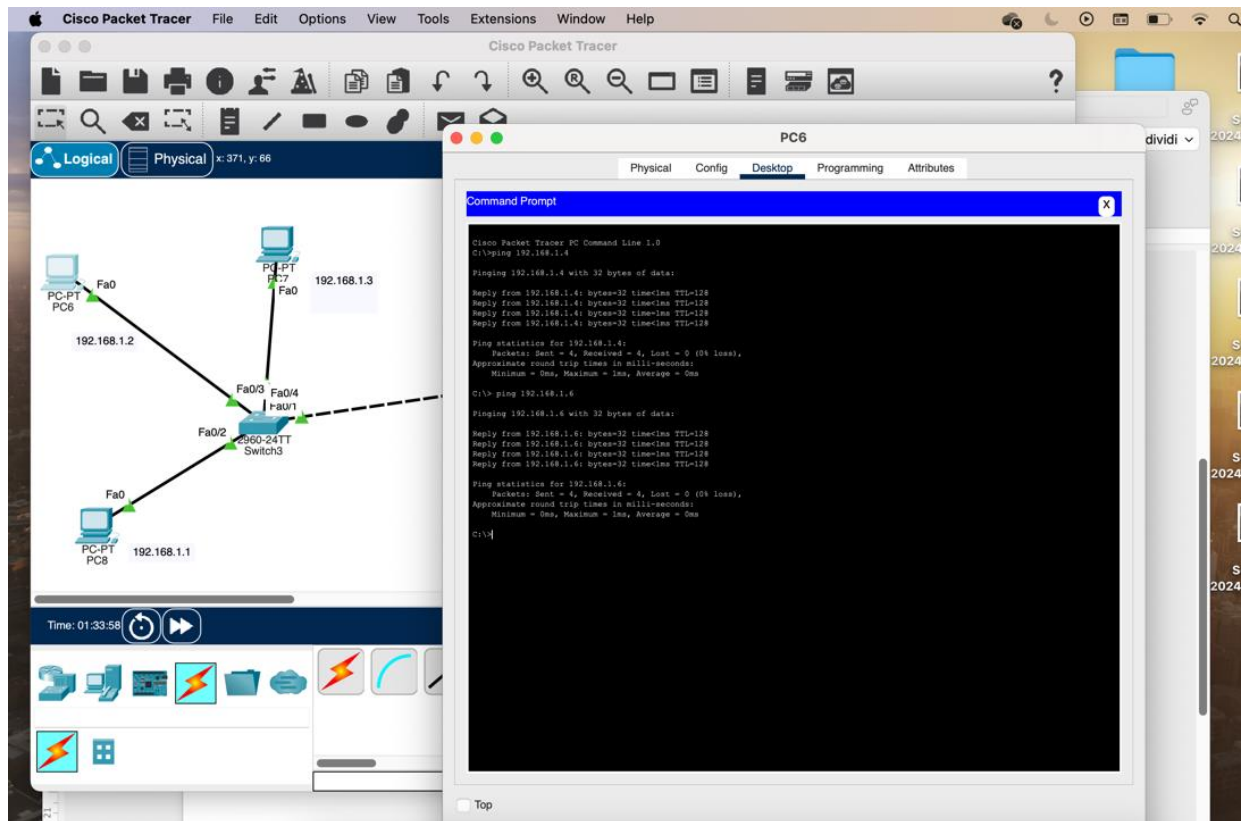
Cisco Packet Tracer File Edit Options View Tools Extensions Window Help

Cisco Packet Tracer

Logical Physical x: 371, y: 66

PC-PT PC6 Fa0
192.168.1.2
PC-PT PC7 Fa0
192.168.1.3
Fa0/3 Fa0/4 Fa0/1
Fa0/2 2960-24TT Switch3
Fa0
PC-PT PC8 192.168.1.1

Time: 01:33:58

PC6

Physical Config Desktop Programming Attributes

Command Prompt X

Cisco Packet Tracer PC Command Line 1.0
C:\>ping 192.168.1.4

Pinging 192.168.1.4 with 32 bytes of data:

Reply from 192.168.1.4: bytes=32 time<1ms TTL=128
Reply from 192.168.1.4: bytes=32 time=1ms TTL=128
Reply from 192.168.1.4: bytes=32 time=1ms TTL=128
Reply from 192.168.1.4: bytes=32 time<1ms TTL=128

Ping statistics for 192.168.1.4:
    Packets: Sent = 4, Received = 4, Lost = 0 (0% loss),
Approximate round trip times in milli-seconds:
    Minimum = 0ms, Maximum = 1ms, Average = 0ms

C:\> ping 192.168.1.6

Pinging 192.168.1.6 with 32 bytes of data:

Reply from 192.168.1.6: bytes=32 time<1ms TTL=128
Reply from 192.168.1.6: bytes=32 time=1ms TTL=128
Reply from 192.168.1.6: bytes=32 time=1ms TTL=128
Reply from 192.168.1.6: bytes=32 time<1ms TTL=128

Ping statistics for 192.168.1.6:
    Packets: Sent = 4, Received = 4, Lost = 0 (0% loss),
Approximate round trip times in milli-seconds:
    Minimum = 0ms, Maximum = 1ms, Average = 0ms

C:\>

Top

dividi